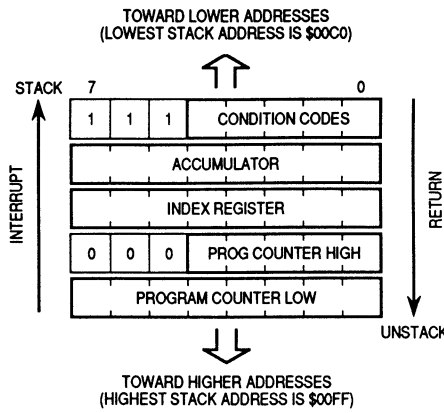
TOWARD LOWER ADDRESSES
(LOWEST STACK ADDRESS IS \$00C0)

STACK 7 0

| 1 | 1 | 1 | CONDITION CODES |
|---|---|---|---|
| ACCUMULATOR | | | |
| INDEX REGISTER | | | |
| 0 | 0 | 0 | PROG COUNTER HIGH |
| PROGRAM COUNTER LOW | | | |

INTERRUPT

RETURN

UNSTACK

TOWARD HIGHER ADDRESSES
(HIGHEST STACK ADDRESS IS \$00FF)